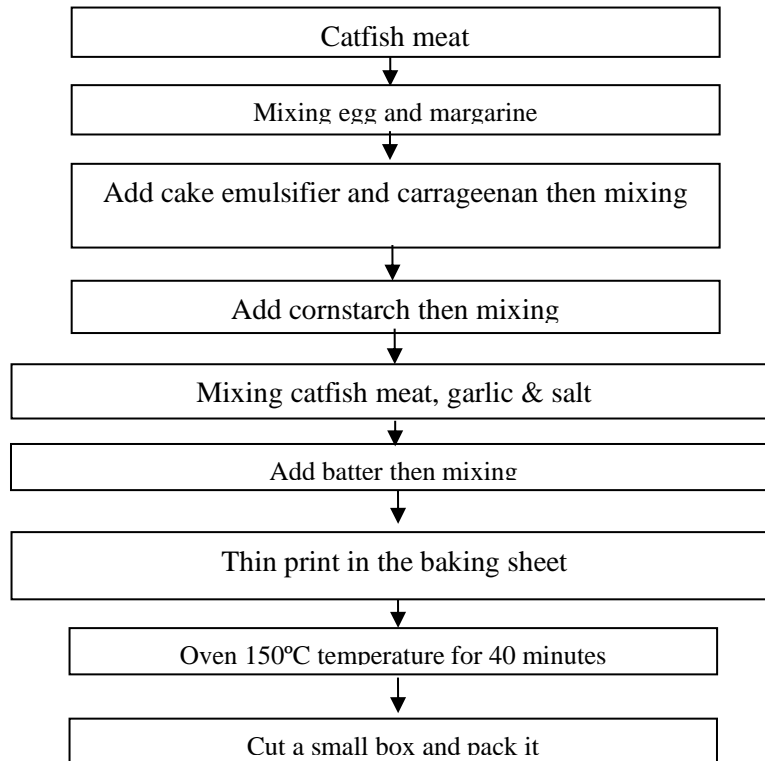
Catfish meat

Mixing egg and margarine

Add cake emulsifier and carrageenan then mixing

Add cornstarch then mixing

Mixing catfish meat, garlic & salt

Add batter then mixing

Thin print in the baking sheet

Oven 150ºC temperature for 40 minutes

Cut a small box and pack it